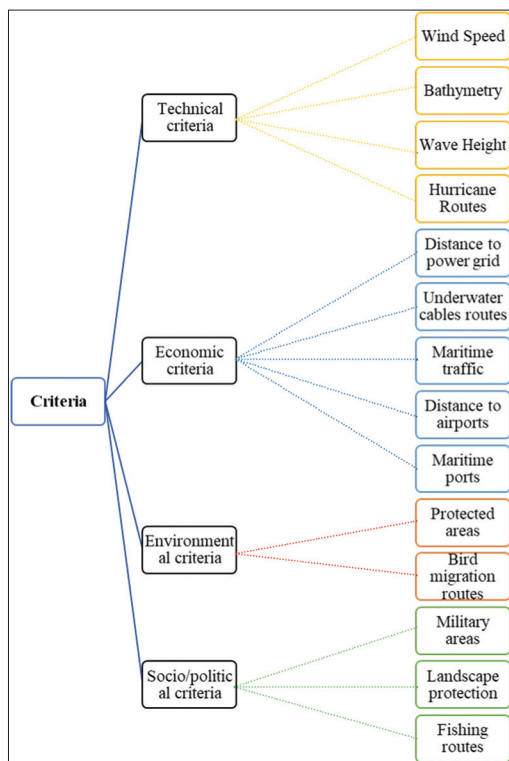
Criteria

Technical criteria

Wind Speed

Bathymetry

Wave Height

Hurricane Routes

Economic criteria

Distance to power grid

Underwater cables routes

Maritime traffic

Distance to airports

Maritime ports

Environmental criteria

Protected areas

Bird migration routes

Socio/political criteria

Military areas

Landscape protection

Fishing routes